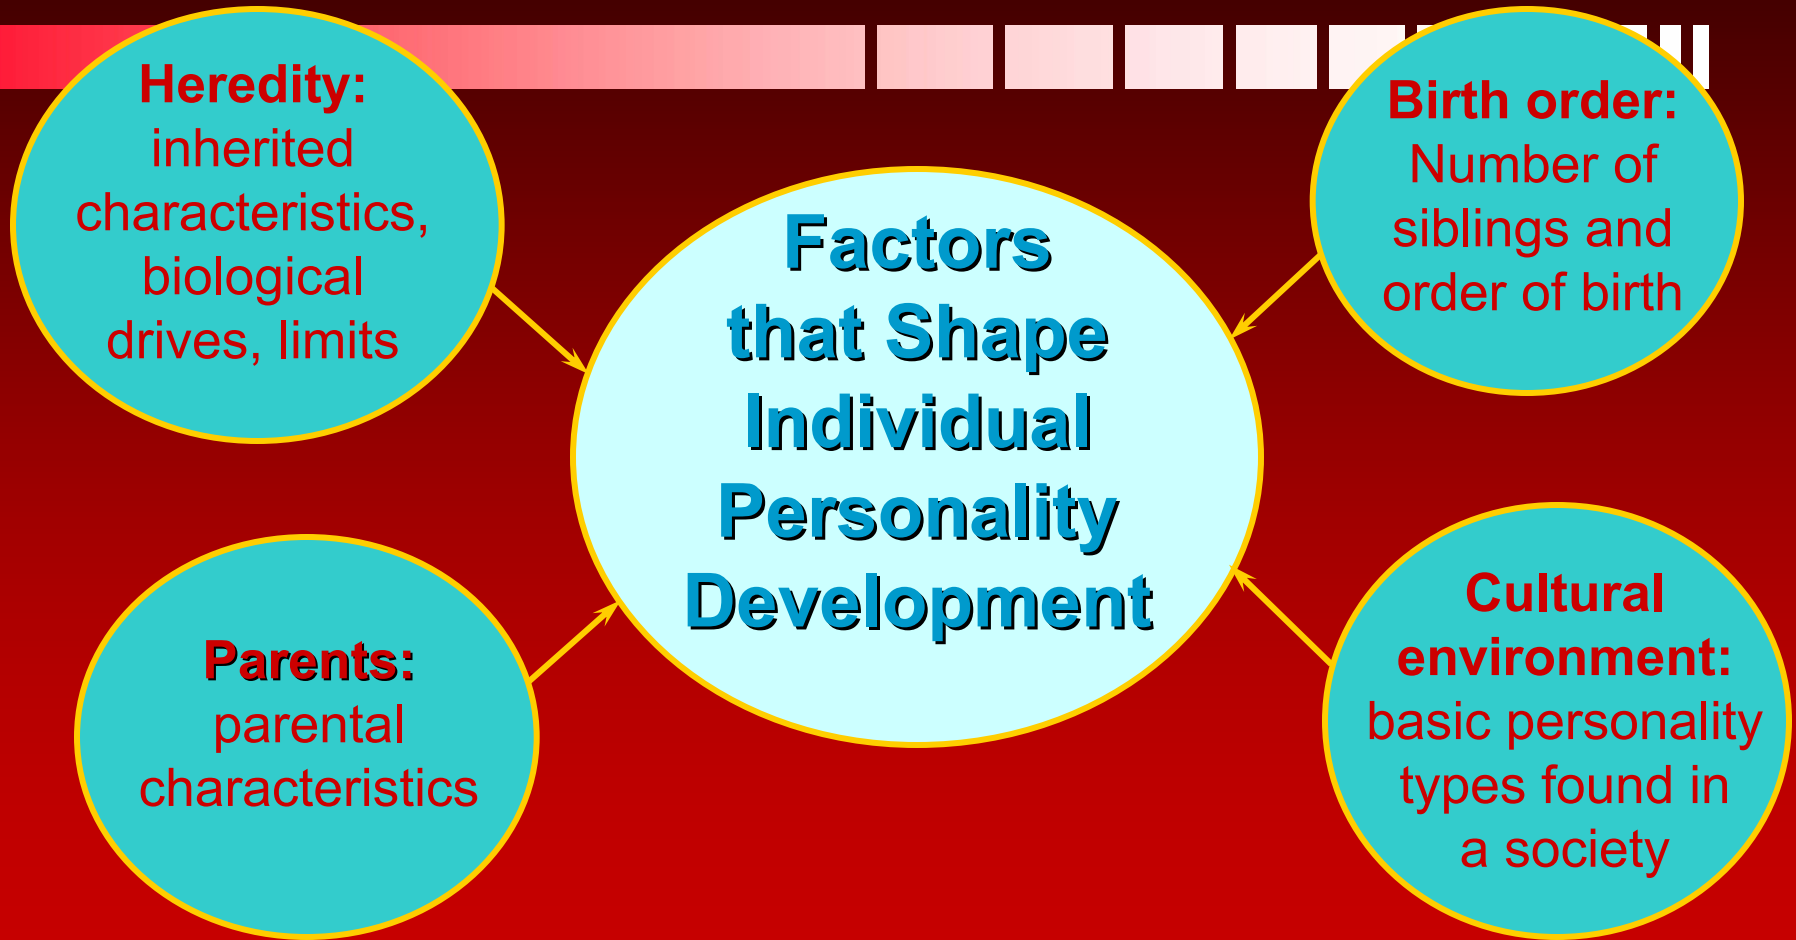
Heredity: inherited characteristics, biological drives, limits

Birth order: Number of siblings and order of birth

Factors that Shape Individual Personality Development

Parents: parental characteristics

Cultural environment: basic personality types found in a society